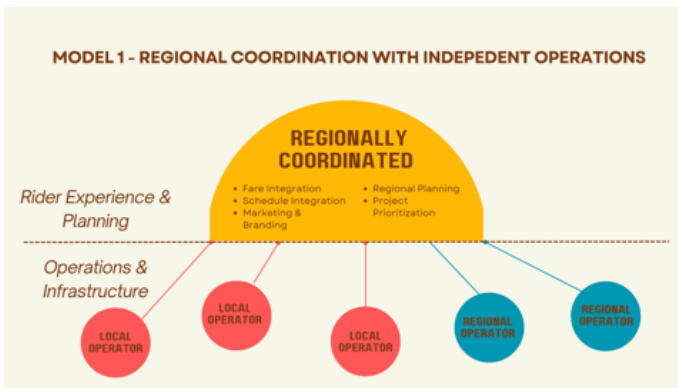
MODEL 1 - REGIONAL COORDINATION WITH INDEPEDENT OPERATIONS

REGIONALLY COORDINATED

Rider Experience & Planning

- Fare Integration
- Schedule Integration
- Marketing & Branding

- Regional Planning
- Project Prioritization

Operations & Infrastructure

LOCAL OPERATOR

LOCAL OPERATOR

LOCAL OPERATOR

REGIONAL OPERATOR

REGIONAL OPERATOR